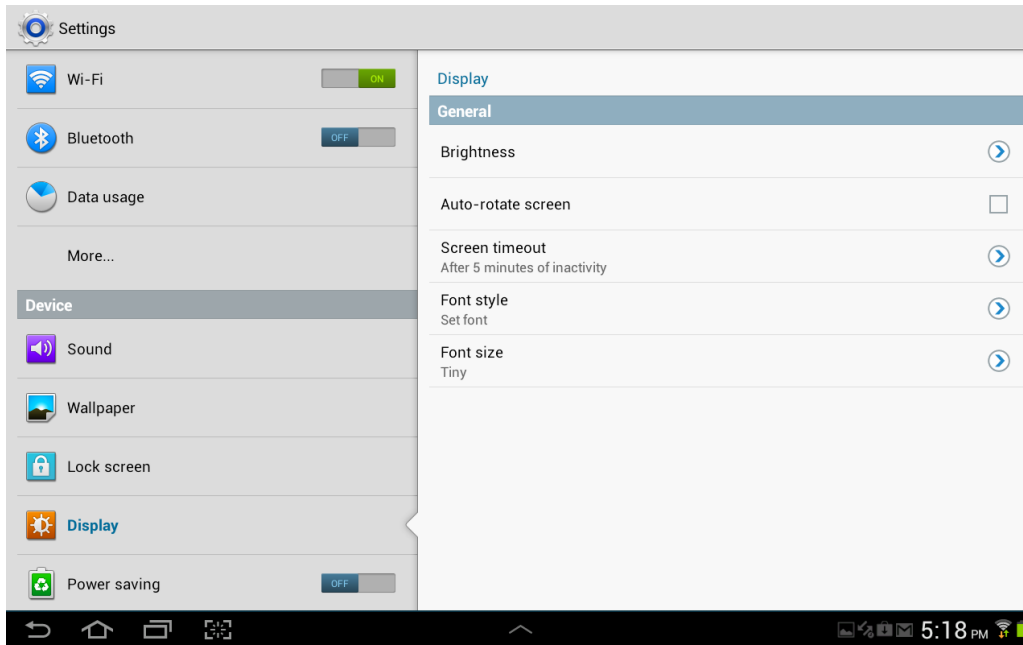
Settings

Wi-Fi ON

Bluetooth OFF

Data usage

More...

Device

Sound

Wallpaper

Lock screen

Display

Power saving OFF

Display

General

Brightness

Auto-rotate screen

Screen timeout
After 5 minutes of inactivity

Font style
Set font

Font size
Tiny

5:18 PM